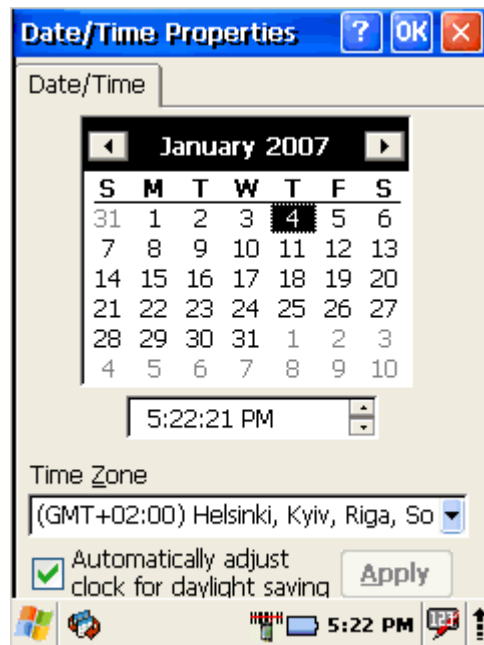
Date/Time Properties ? OK ×

Date/Time

January 2007

| S | M | T | W | T | F | S |
|---|---|---|---|---|---|---|
| 31 | 1 | 2 | 3 | 4 | 5 | 6 |
| 7 | 8 | 9 | 10 | 11 | 12 | 13 |
| 14 | 15 | 16 | 17 | 18 | 19 | 20 |
| 21 | 22 | 23 | 24 | 25 | 26 | 27 |
| 28 | 29 | 30 | 31 | 1 | 2 | 3 |
| 4 | 5 | 6 | 7 | 8 | 9 | 10 |

5:22:21 PM

Time Zone

(GMT+02:00) Helsinki, Kyiv, Riga, So

Automatically adjust clock for daylight saving

Apply

5:22 PM